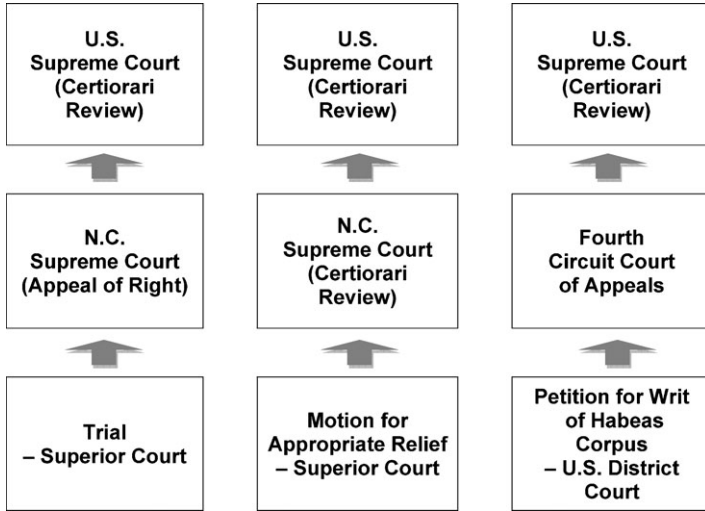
U.S. Supreme Court (Certiorari Review)

N.C. Supreme Court (Appeal of Right)

Trial – Superior Court

U.S. Supreme Court (Certiorari Review)

N.C. Supreme Court (Certiorari Review)

Motion for Appropriate Relief – Superior Court

U.S. Supreme Court (Certiorari Review)

Fourth Circuit Court of Appeals

Petition for Writ of Habeas Corpus – U.S. District Court